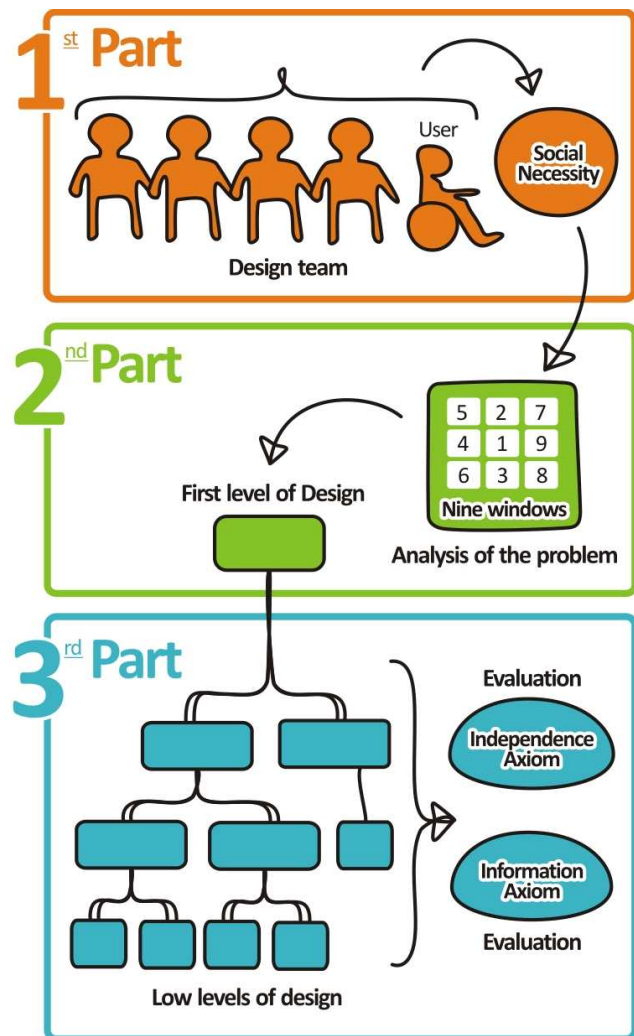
1st Part

User

Design team

Social Necessity

2nd Part

| 5 | 2 | 7 |
|---|---|---|
| 4 | 1 | 9 |
| 6 | 3 | 8 |

Nine windows

First level of Design

Analysis of the problem

3rd Part

Evaluation

Independence Axiom

Information Axiom

Evaluation

Low levels of design